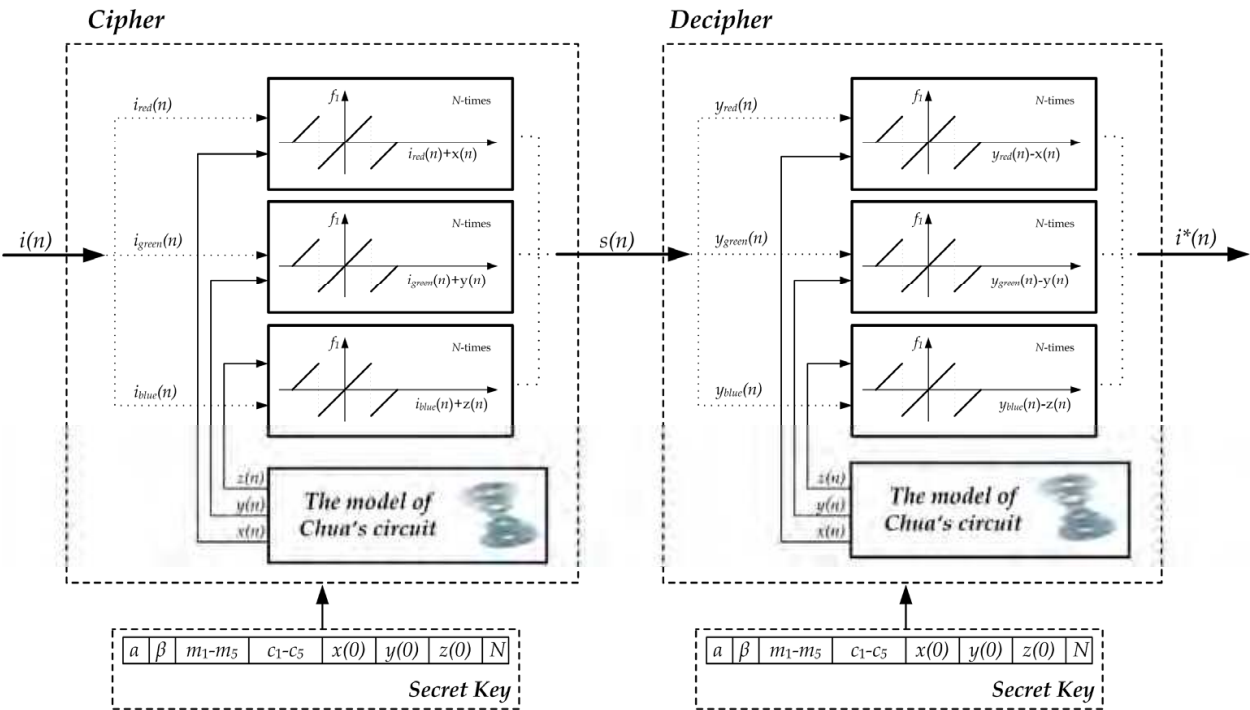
Cipher

$i_{red}(n)$

$f_1$

N-times

$i_{red}(n)+x(n)$

$i(n)$

$i_{green}(n)$

$f_1$

N-times

$i_{green}(n)+y(n)$

$i_{blue}(n)$

$f_1$

N-times

$i_{blue}(n)+z(n)$

$z(n)$

$y(n)$

$x(n)$

The model of Chua's circuit

$s(n)$

| a | $\beta$ | $m_1$-$m_5$ | $c_1$-$c_5$ | x(0) | y(0) | z(0) | N |
|---|---|---|---|---|---|---|---|

Secret Key

Decipher

$y_{red}(n)$

$f_1$

N-times

$y_{red}(n)-x(n)$

$y_{green}(n)$

$f_1$

N-times

$y_{green}(n)-y(n)$

$i^*(n)$

$y_{blue}(n)$

$f_1$

N-times

$y_{blue}(n)-z(n)$

$z(n)$

$y(n)$

$x(n)$

The model of Chua's circuit

| a | $\beta$ | $m_1$-$m_5$ | $c_1$-$c_5$ | x(0) | y(0) | z(0) | N |
|---|---|---|---|---|---|---|---|

Secret Key